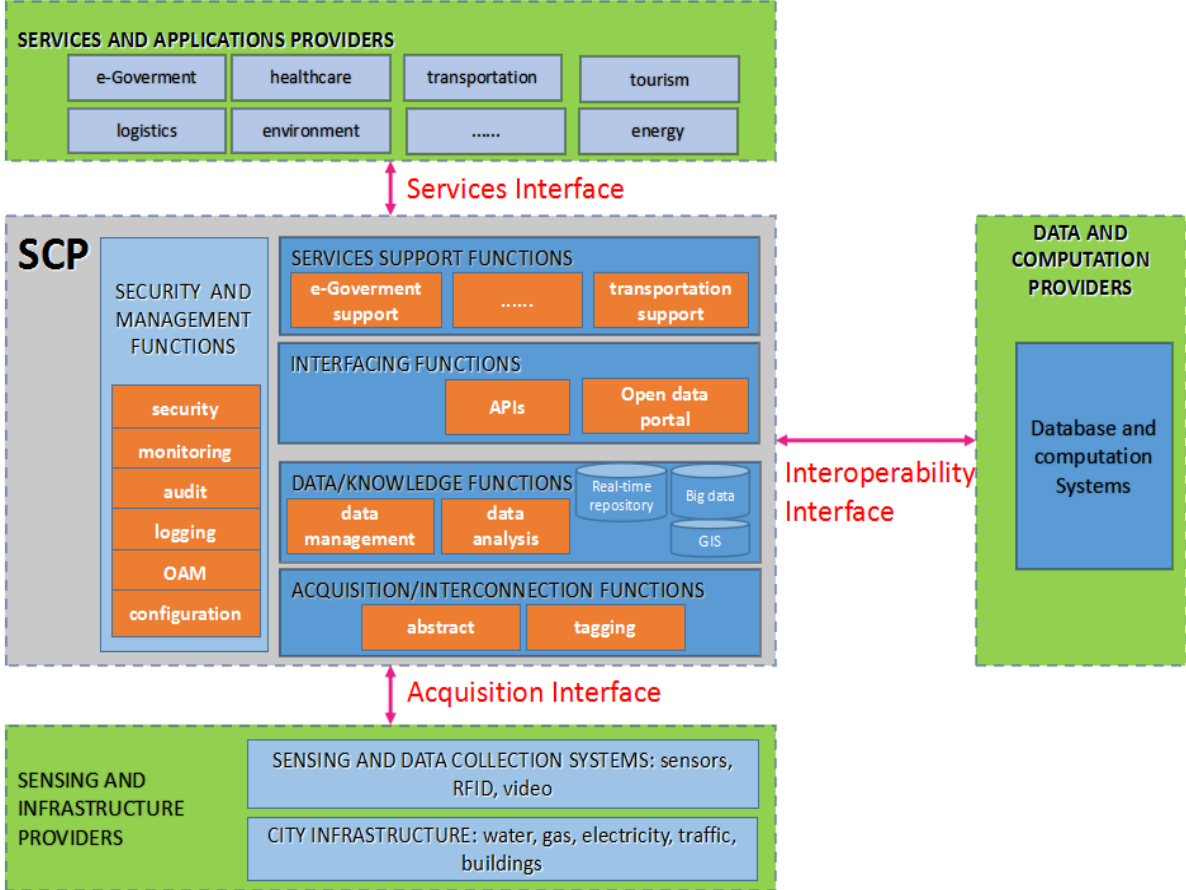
SERVICES AND APPLICATIONS PROVIDERS

e-Goverment

healthcare

transportation

tourism

logistics

environment

......

energy

Services Interface

SCP

SECURITY AND MANAGEMENT FUNCTIONS

security

monitoring

audit

logging

OAM

configuration

SERVICES SUPPORT FUNCTIONS

e-Goverment support

......

transportation support

INTERFACING FUNCTIONS

APIs

Open data portal

DATA/KNOWLEDGE FUNCTIONS

Real-time repository

Big data

GIS

data management

data analysis

ACQUISITION/INTERCONNECTION FUNCTIONS

abstract

tagging

Interoperability Interface

DATA AND COMPUTATION PROVIDERS

Database and computation Systems

Acquisition Interface

SENSING AND INFRASTRUCTURE PROVIDERS

SENSING AND DATA COLLECTION SYSTEMS: sensors, RFID, video

CITY INFRASTRUCTURE: water, gas, electricity, traffic, buildings